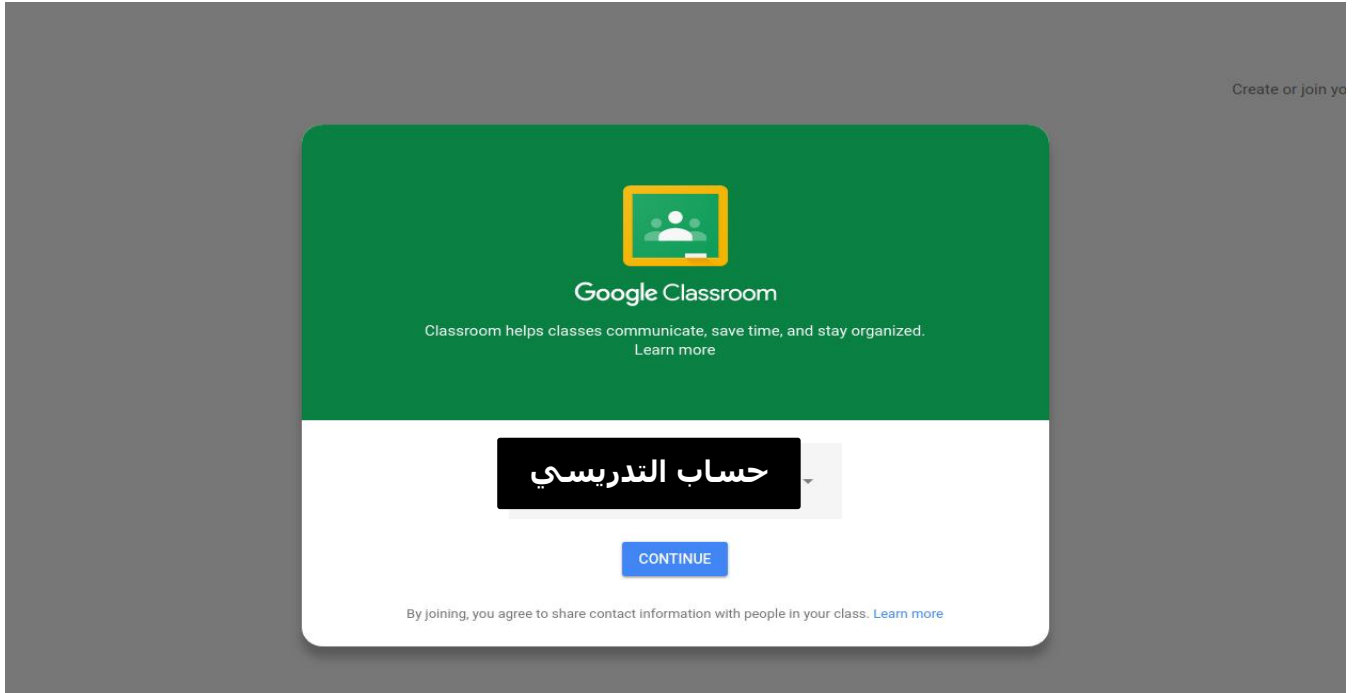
Create or join yo

Google Classroom

Classroom helps classes communicate, save time, and stay organized.
Learn more

حساب التدريسي

CONTINUE

By joining, you agree to share contact information with people in your class. Learn more